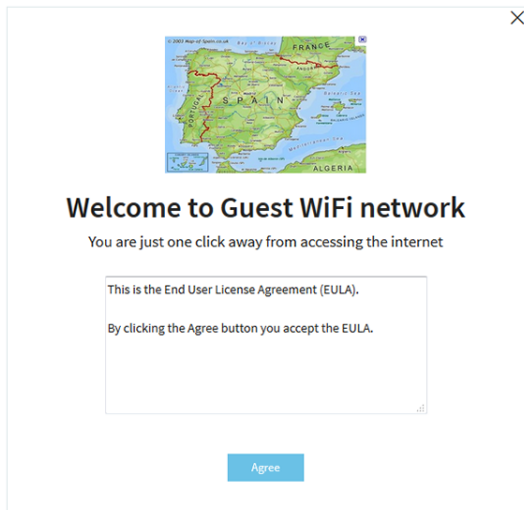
© 2007 Map-of-Spain.co.uk

FRANCE

SPAIN

PORTUGAL

ALGERIA

Welcome to Guest WiFi network

You are just one click away from accessing the internet

This is the End User License Agreement (EULA).

By clicking the Agree button you accept the EULA.

Agree